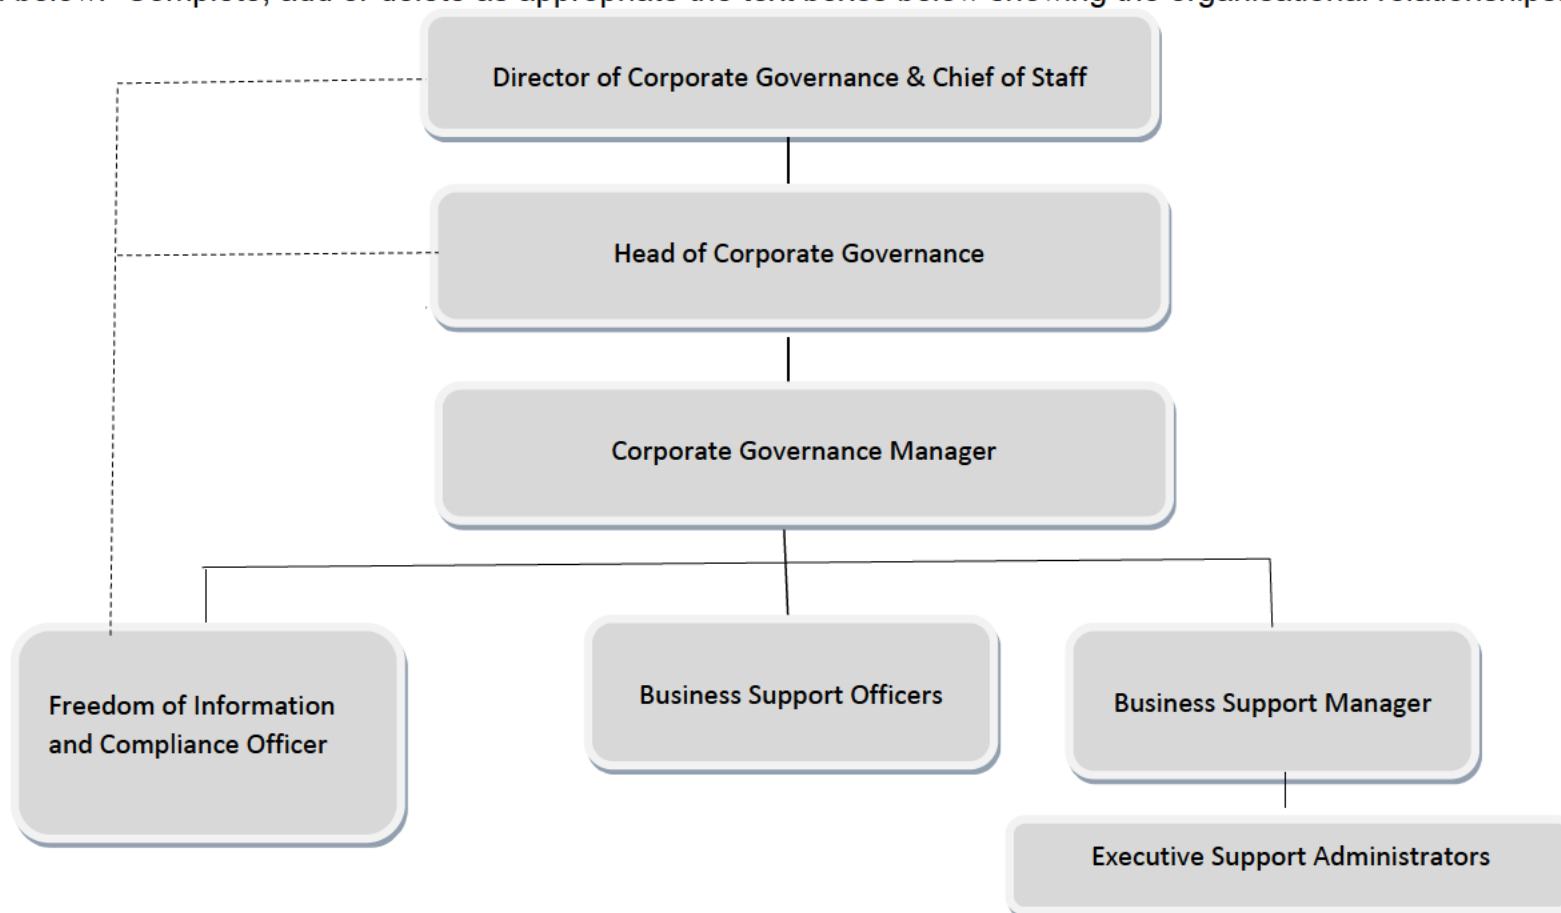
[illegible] below. Complete, add or delete as appropriate the text boxes below showing the organisational relationships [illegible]

Director of Corporate Governance & Chief of Staff

Head of Corporate Governance

Corporate Governance Manager

Freedom of Information and Compliance Officer

Business Support Officers

Business Support Manager

Executive Support Administrators